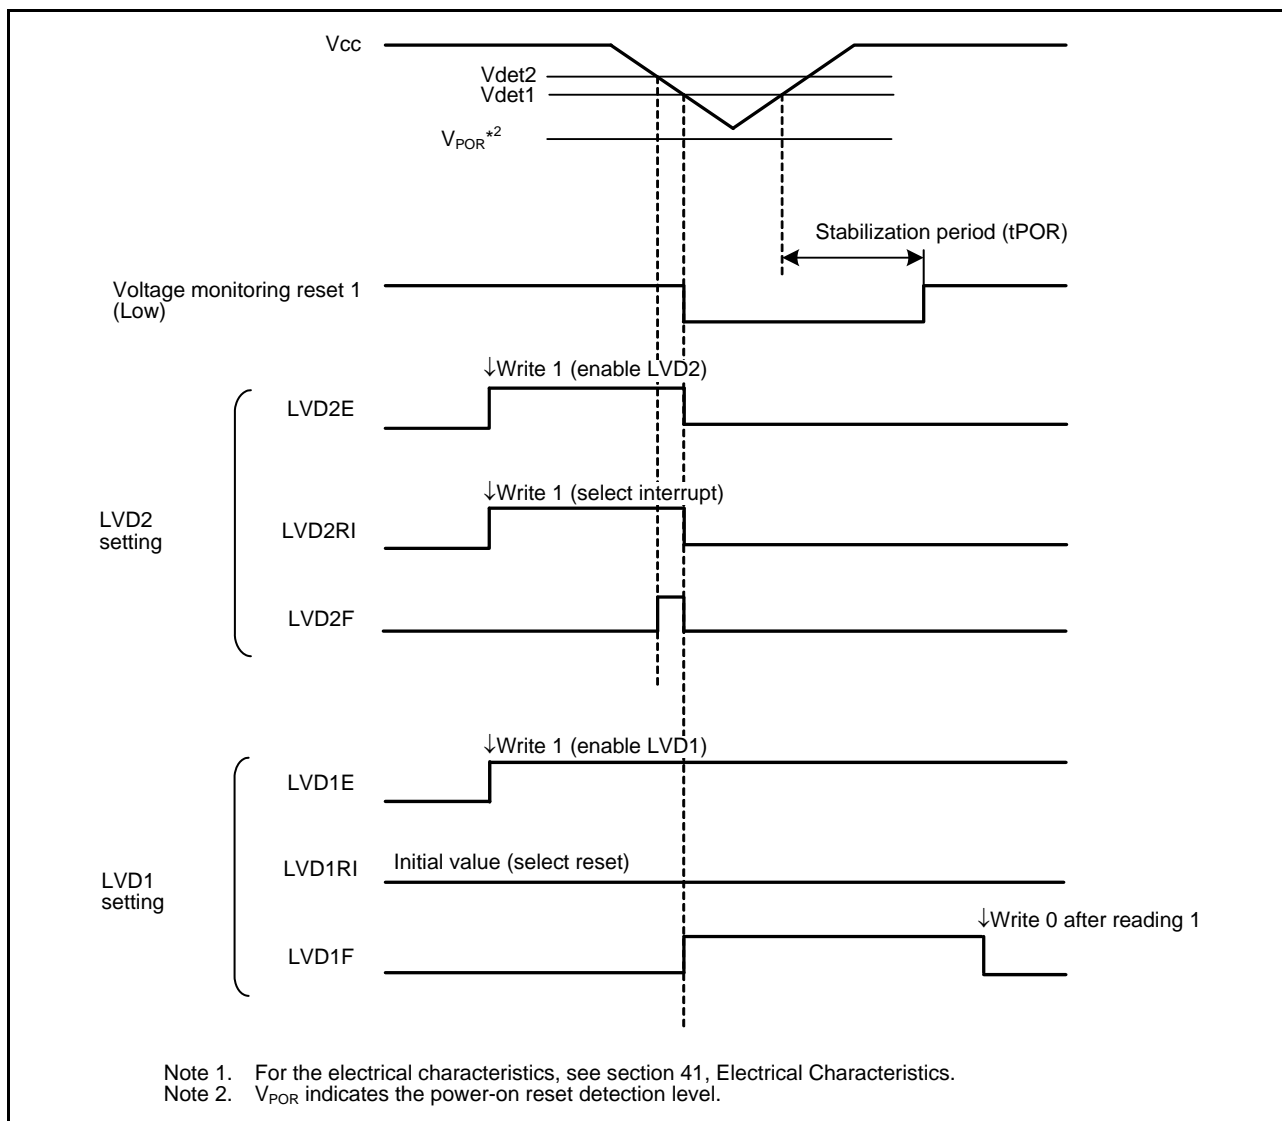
Vcc
Vdet2
Vdet1
$V_{POR}$*2

Stabilization period (tPOR)

Voltage monitoring reset 1 (Low)

↓Write 1 (enable LVD2)
LVD2E

↓Write 1 (select interrupt)
LVD2 setting
LVD2RI

LVD2F

↓Write 1 (enable LVD1)
LVD1E

LVD1RI Initial value (select reset)
LVD1 setting

↓Write 0 after reading 1
LVD1F

Note 1. For the electrical characteristics, see section 41, Electrical Characteristics.
Note 2. $V_{POR}$ indicates the power-on reset detection level.